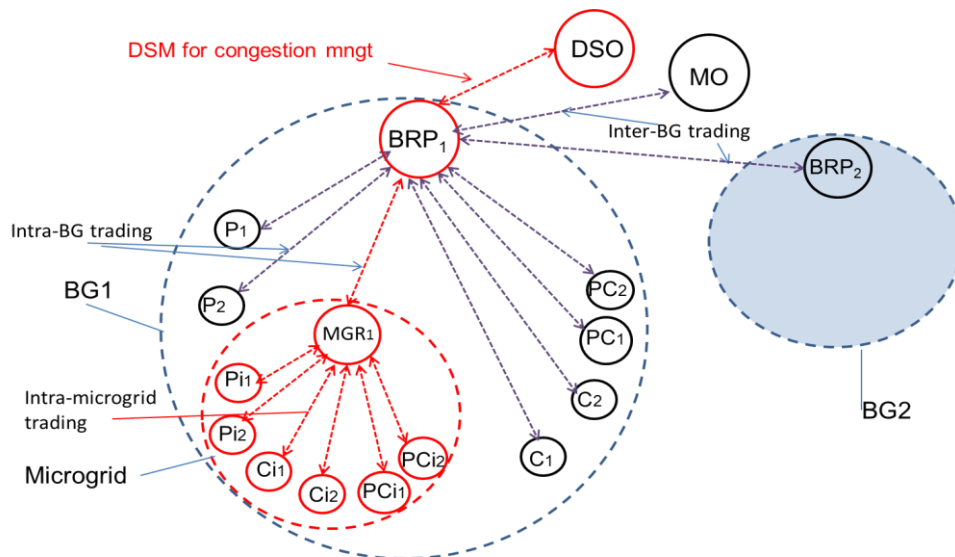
DSM for congestion mngt

DSO

MO

$BRP_1$

Inter-BG trading

$BRP_2$

Intra-BG trading

$P_1$

$P_2$

BG1

$PC_2$

$PC_1$

$C_2$

$C_1$

$MGR_1$

$Pi_1$

$Pi_2$

$Ci_1$

$Ci_2$

$PCi_1$

$PCi_2$

Intra-microgrid trading

Microgrid

BG2